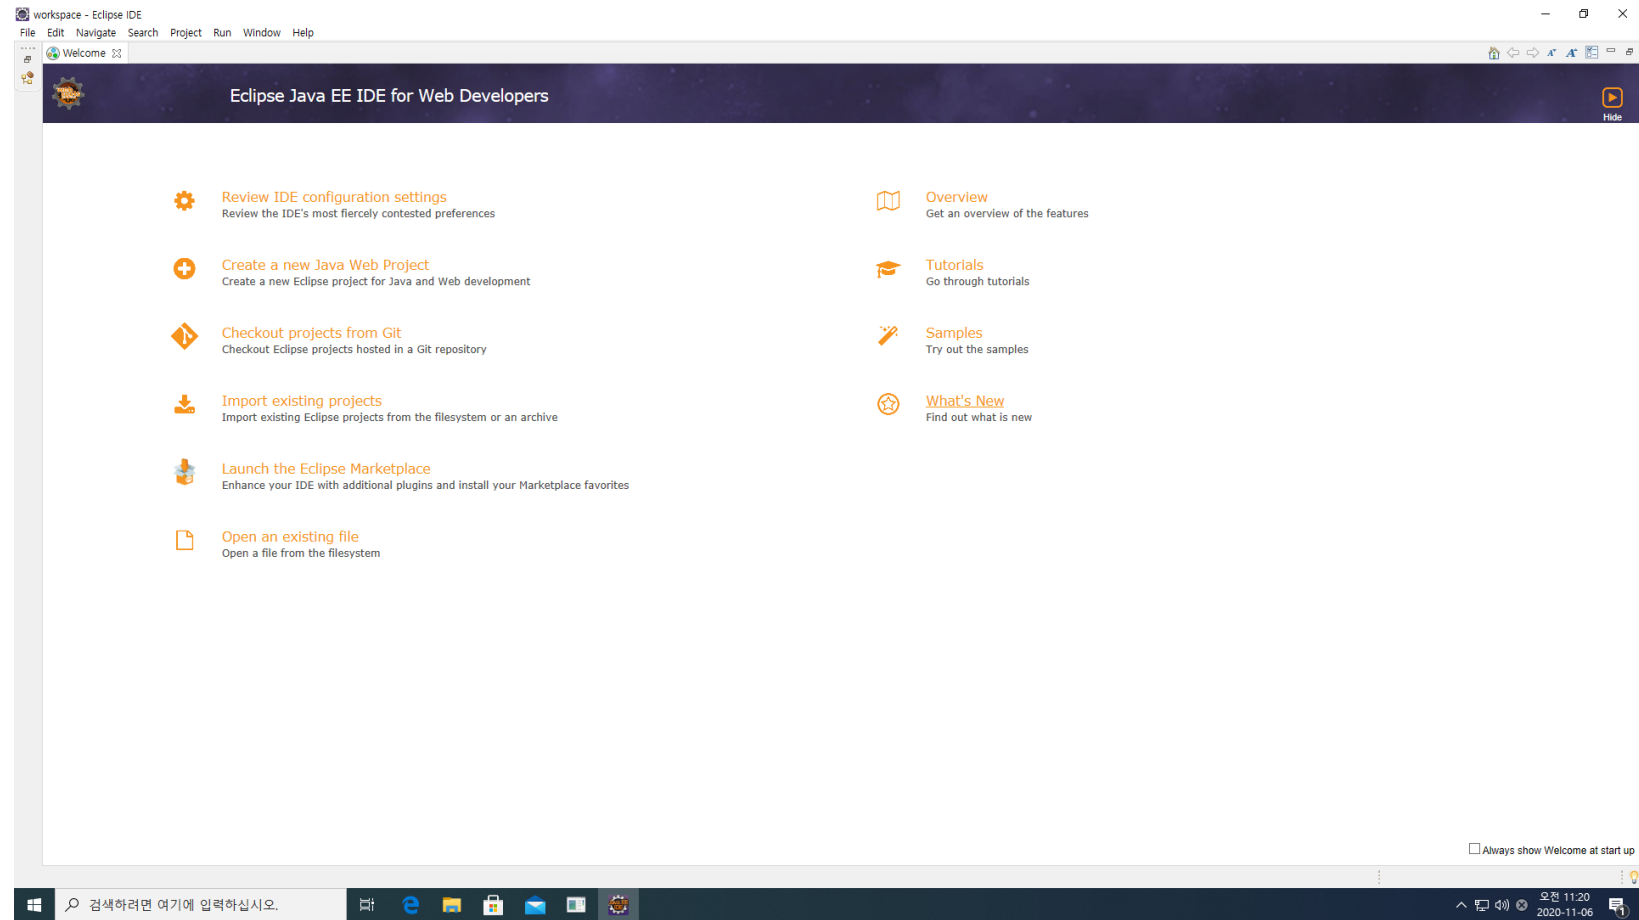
workspace - Eclipse IDE

File Edit Navigate Search Project Run Window Help

Welcome

Eclipse Java EE IDE for Web Developers

Hide

Review IDE configuration settings
Review the IDE's most fiercely contested preferences

Create a new Java Web Project
Create a new Eclipse project for Java and Web development

Checkout projects from Git
Checkout Eclipse projects hosted in a Git repository

Import existing projects
Import existing Eclipse projects from the filesystem or an archive

Launch the Eclipse Marketplace
Enhance your IDE with additional plugins and install your Marketplace favorites

Open an existing file
Open a file from the filesystem

Overview
Get an overview of the features

Tutorials
Go through tutorials

Samples
Try out the samples

What's New
Find out what is new

Always show Welcome at start up

검색하려면 여기에 입력하십시오.

오전 11:20
2020-11-06